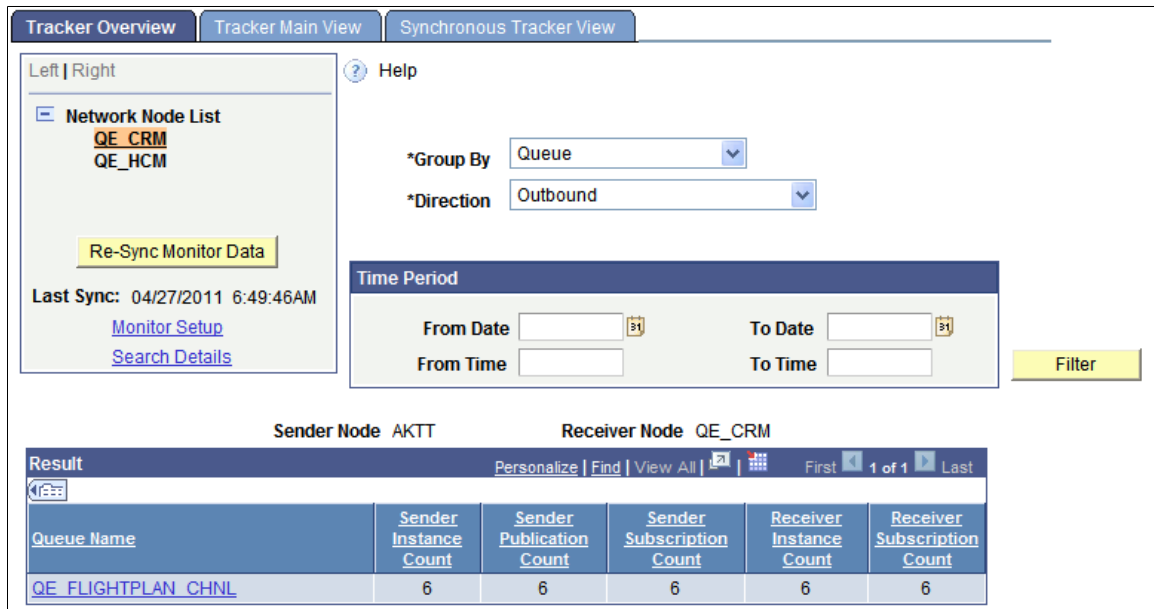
Tracker Overview | Tracker Main View | Synchronous Tracker View

Left | Right

Network Node List
QE_CRM
QE_HCM

Re-Sync Monitor Data

Last Sync: 04/27/2011 6:49:46AM

Monitor Setup

Search Details

Help

*Group By Queue

*Direction Outbound

Time Period

From Date

To Date

From Time

To Time

Filter

Sender Node AKTT Receiver Node QE_CRM

Result Personalize | Find | View All | First 1 of 1 Last

| Queue Name | Sender Instance Count | Sender Publication Count | Sender Subscription Count | Receiver Instance Count | Receiver Subscription Count |
|---|---|---|---|---|---|
| QE_FLIGHTPLAN_CHNL | 6 | 6 | 6 | 6 | 6 |